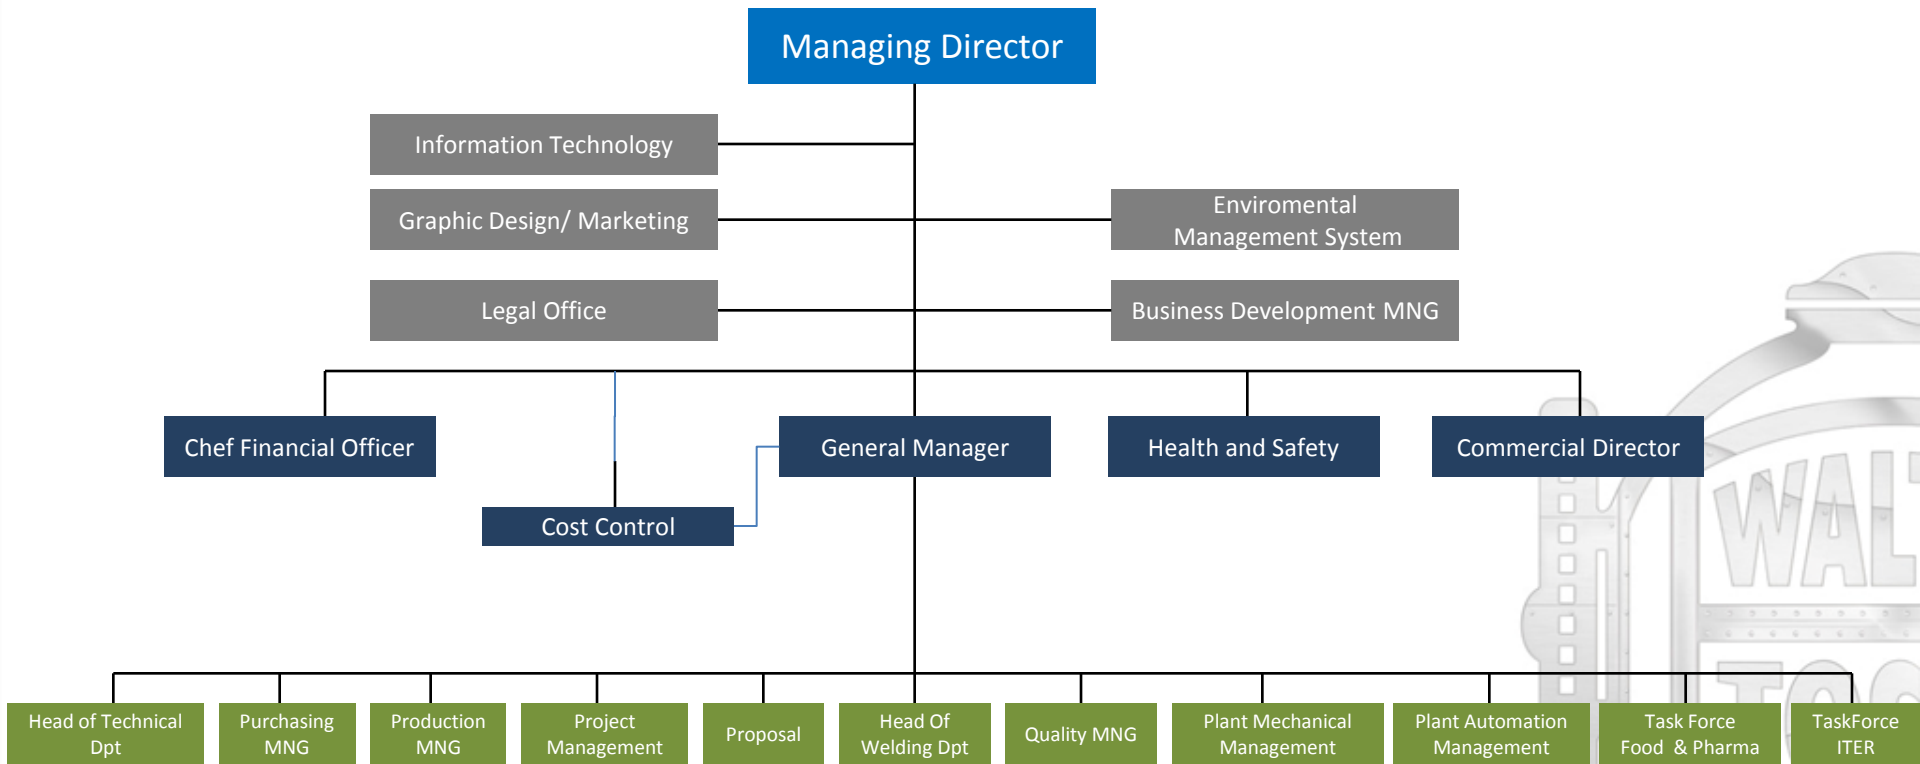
Managing Director

Information Technology

Graphic Design/ Marketing

Enviromental Management System

Legal Office

Business Development MNG

Chef Financial Officer

General Manager

Health and Safety

Commercial Director

Cost Control

Head of Technical Dpt

Purchasing MNG

Production MNG

Project Management

Proposal

Head Of Welding Dpt

Quality MNG

Plant Mechanical Management

Plant Automation Management

Task Force Food & Pharma

TaskForce ITER